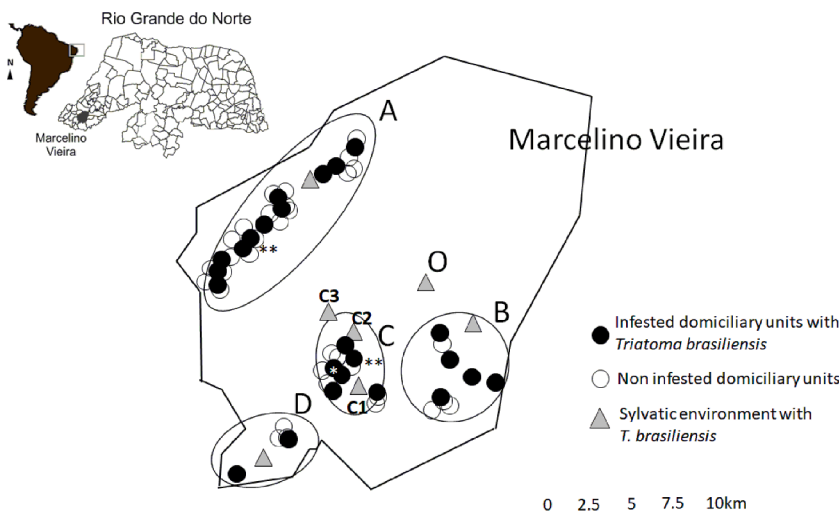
Rio Grande do Norte

N

Marcelino Vieira

Marcelino Vieira

A

**

O

C3

C2

C

B

*

**

C1

D

Infested domiciliary units with *Triatoma brasiliensis*

Non infested domiciliary units

Sylvatic environment with *T. brasiliensis*

0 2.5 5 7.5 10km